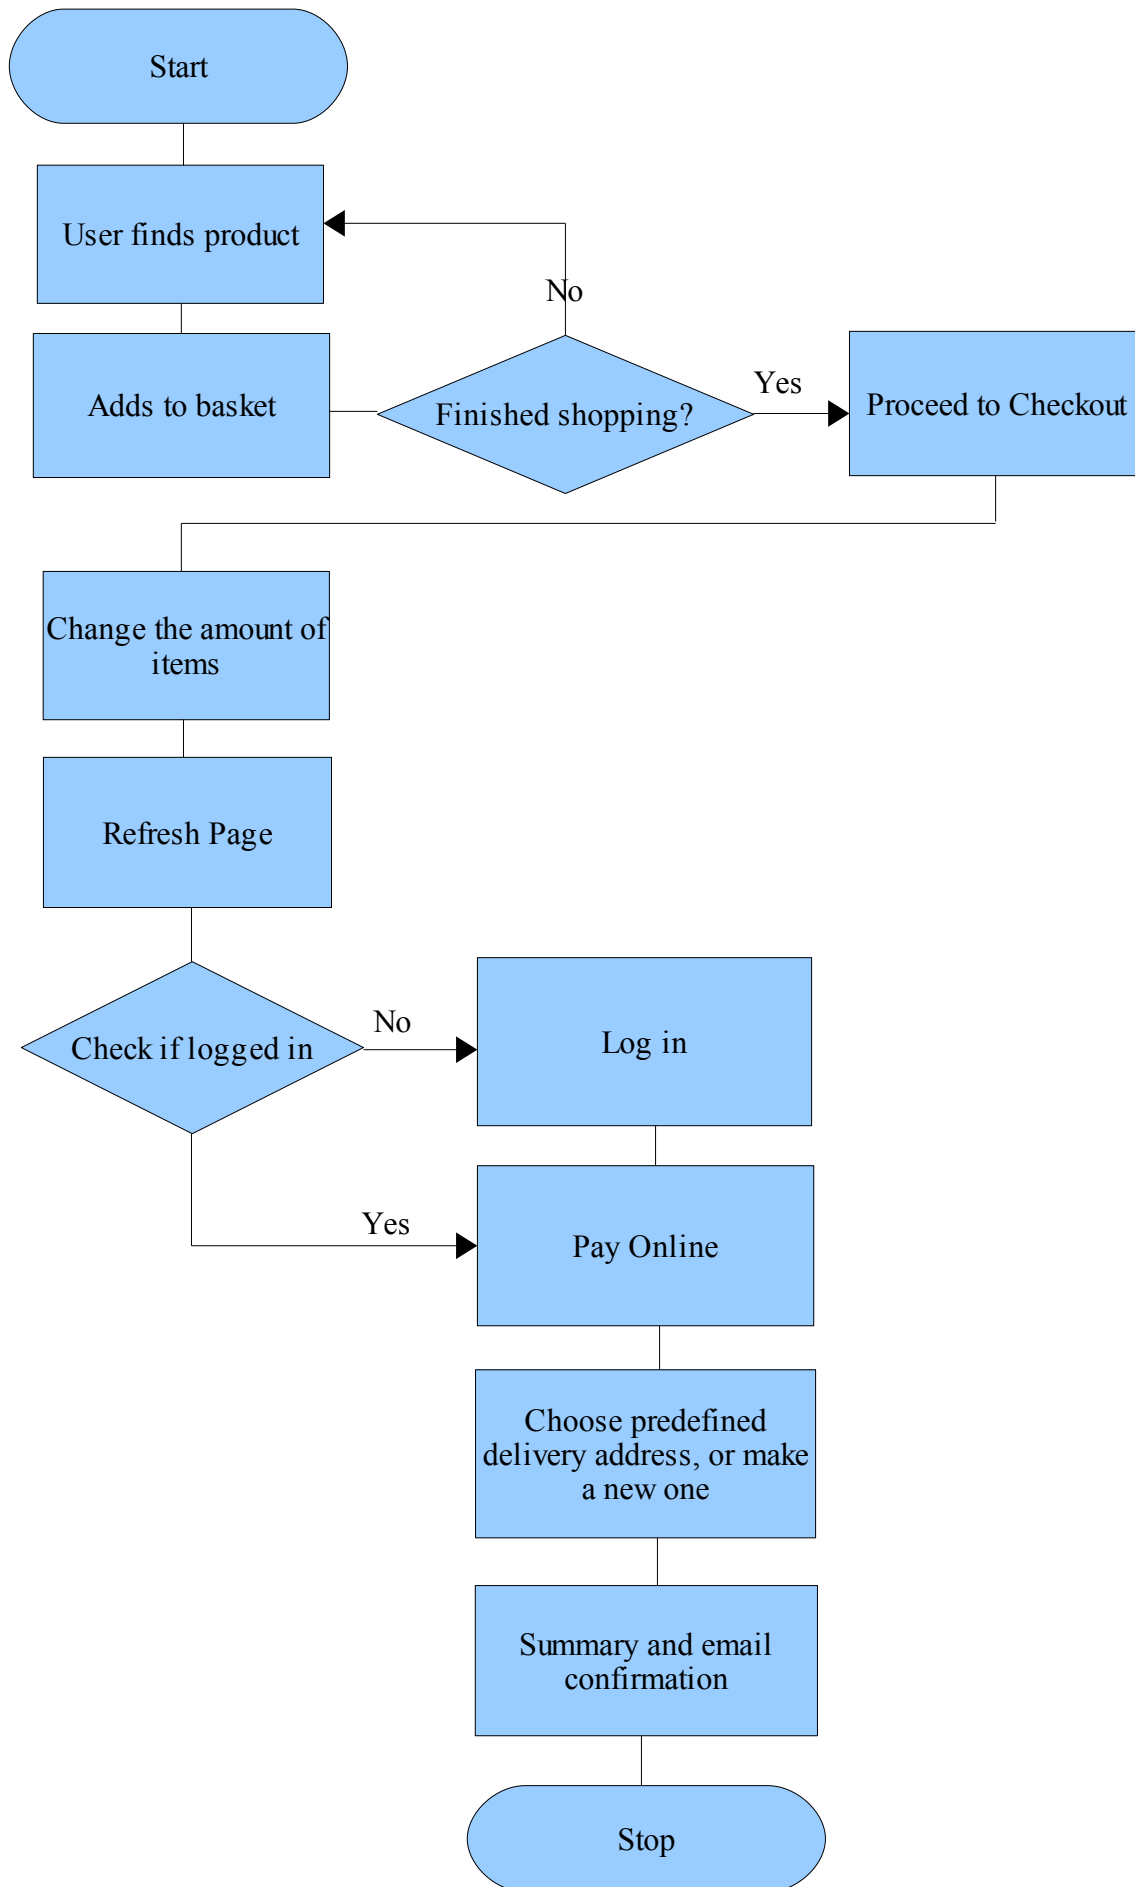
Start

User finds product

No

Adds to basket

Finished shopping?

Yes

Proceed to Checkout

Change the amount of items

Refresh Page

Check if logged in

No

Log in

Yes

Pay Online

Choose predefined delivery address, or make a new one

Summary and email confirmation

Stop